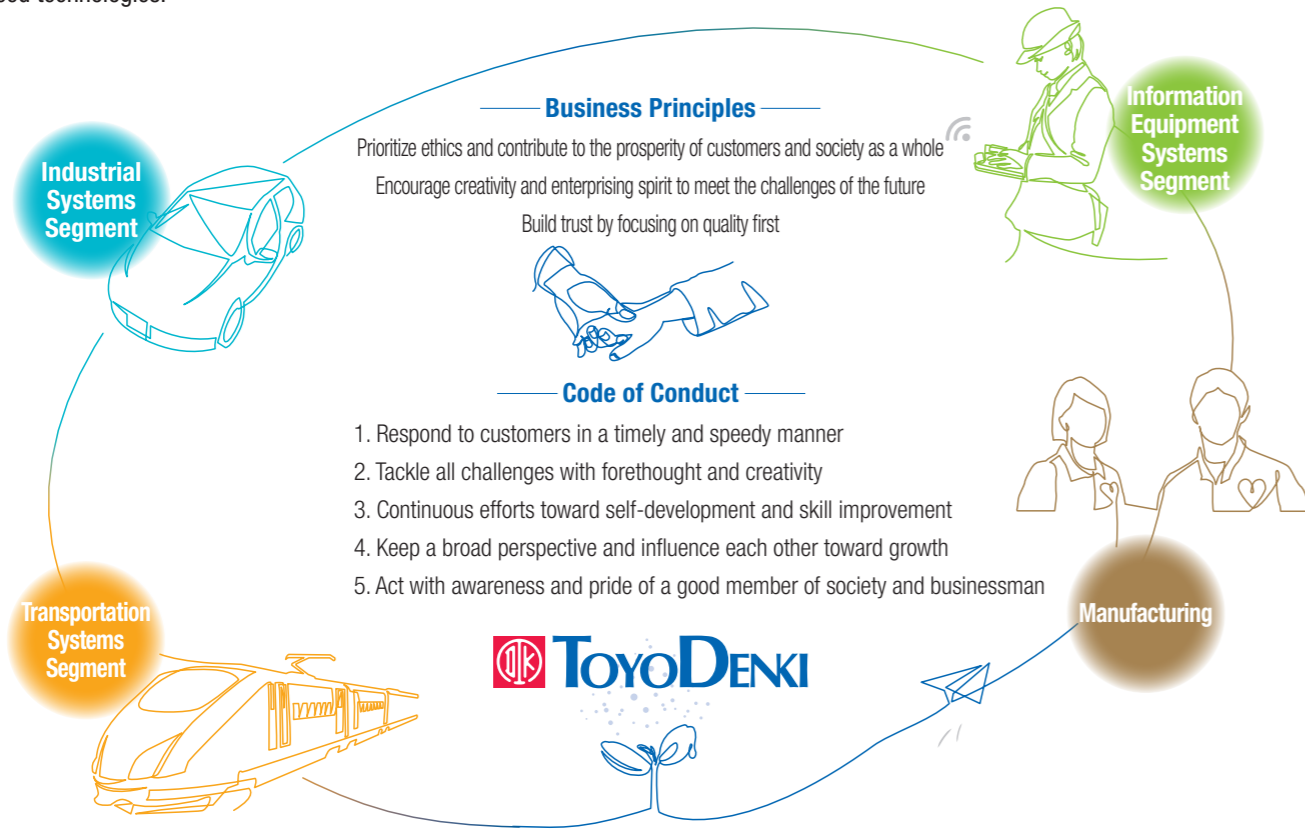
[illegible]

Business Principles

Prioritize ethics and contribute to the prosperity of customers and society as a whole
Encourage creativity and enterprising spirit to meet the challenges of the future
Build trust by focusing on quality first

Code of Conduct

1. Respond to customers in a timely and speedy manner
2. Tackle all challenges with forethought and creativity
3. Continuous efforts toward self-development and skill improvement
4. Keep a broad perspective and influence each other toward growth
5. Act with awareness and pride of a good member of society and businessman

Industrial Systems Segment

Information Equipment Systems Segment

Manufacturing

Transportation Systems Segment

TOYO DENKI